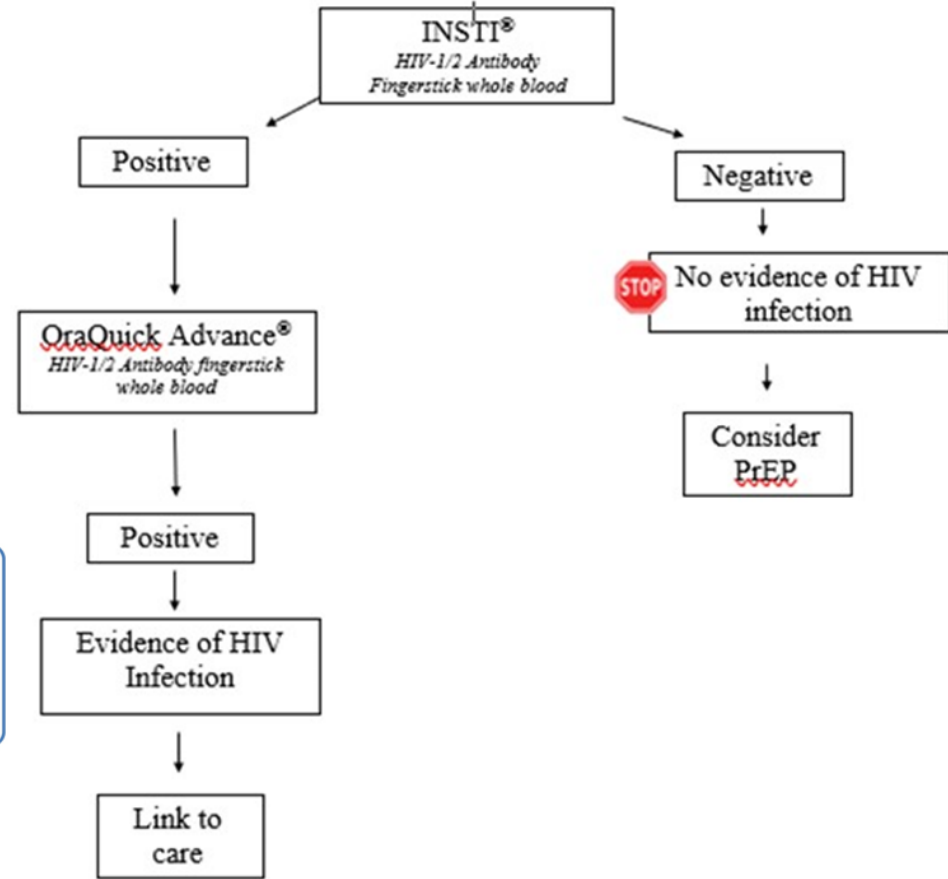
INSTI®
HIV-1/2 Antibody
Fingerstick whole blood

Positive

OraQuick Advance®
HIV-1/2 Antibody fingerstick whole blood

Positive

Evidence of HIV Infection

Link to care

Negative

STOP

No evidence of HIV infection

Consider PrEP